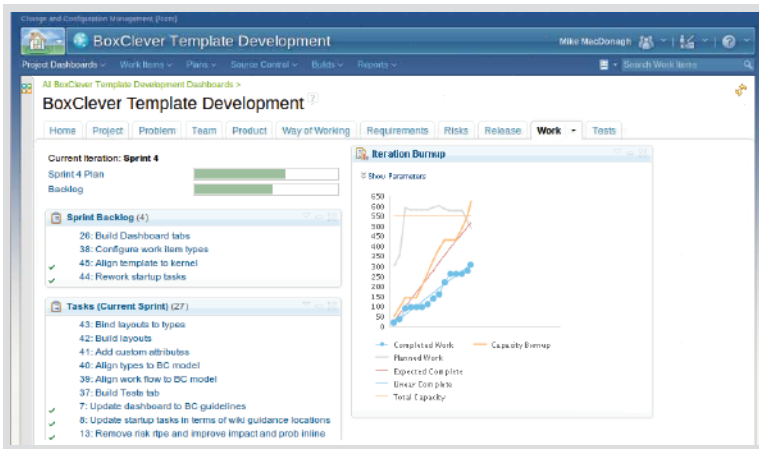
Change and Configuration Management (Com)

BoxClever Template Development

Mike MacDonagh

Project Dashboards ▾ Work Items ▾ Plans ▾ Source Control ▾ Builds ▾ Reports ▾

Search Work Items

All BoxClever Template Development Dashboards >

BoxClever Template Development

Home | Project | Problem | Team | Product | Way of Working | Requirements | Risks | Release | Work ▾ | Tests

Current Iteration: Sprint 4

Sprint 4 Plan

Backlog

Sprint Backlog (4)

26: Build Dashboard tabs
38: Configure work item types
45: Align template to kernel
44: Rework startup tasks

Tasks (Current Sprint) (27)

43: Bind layouts to types
42: Build layouts
41: Add custom attributes
40: Align types to BC model
39: Align work flow to BC model
37: Build Tests tab
7: Update dashboard to BC guidelines
8: Update startup tasks in terms of wiki guidance locations
13: Remove risk type and improve impact and prob inline

Iteration Burnup

Show Parameters

650
600
550
500
450
400
350
300
250
200
150
100
50
0

Completed Work
Capacity Burnup
Planned Work
Expected Complete
Linear Complete
Total Capacity